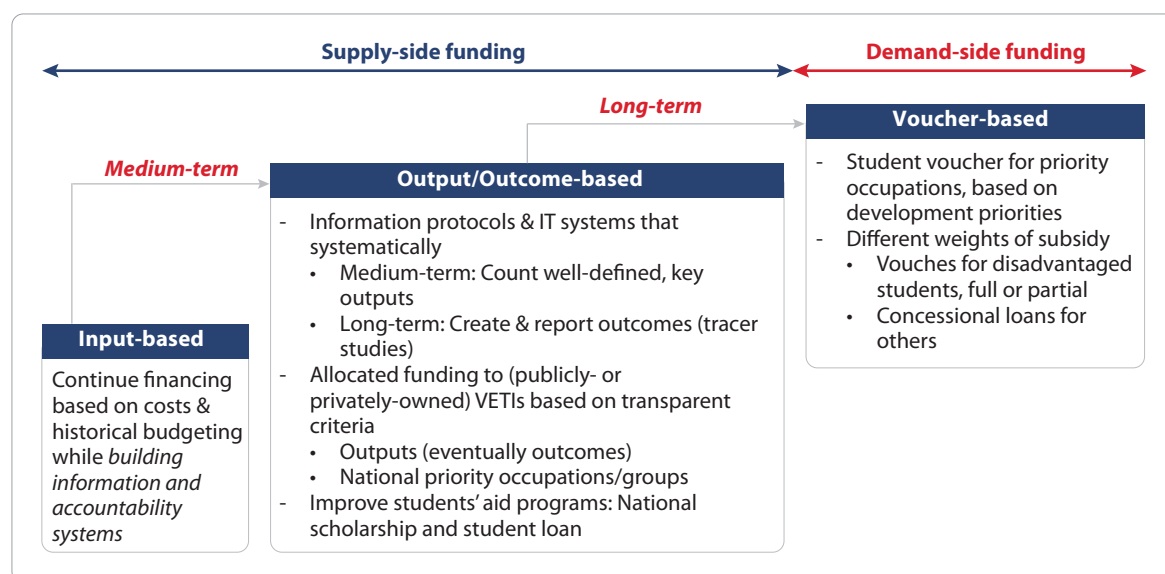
Supply-side funding

Demand-side funding

Long-term

Voucher-based

- Student voucher for priority occupations, based on development priorities
- Different weights of subsidy
  • Vouches for disadvantaged students, full or partial
  • Concessional loans for others

Medium-term

Output/Outcome-based

- Information protocols & IT systems that systematically
  • Medium-term: Count well-defined, key outputs
  • Long-term: Create & report outcomes (tracer studies)
- Allocated funding to (publicly- or privately-owned) VETIs based on transparent criteria
  • Outputs (eventually outcomes)
  • National priority occupations/groups
- Improve students' aid programs: National scholarship and student loan

Input-based

Continue financing based on costs & historical budgeting while *building information and accountability systems*